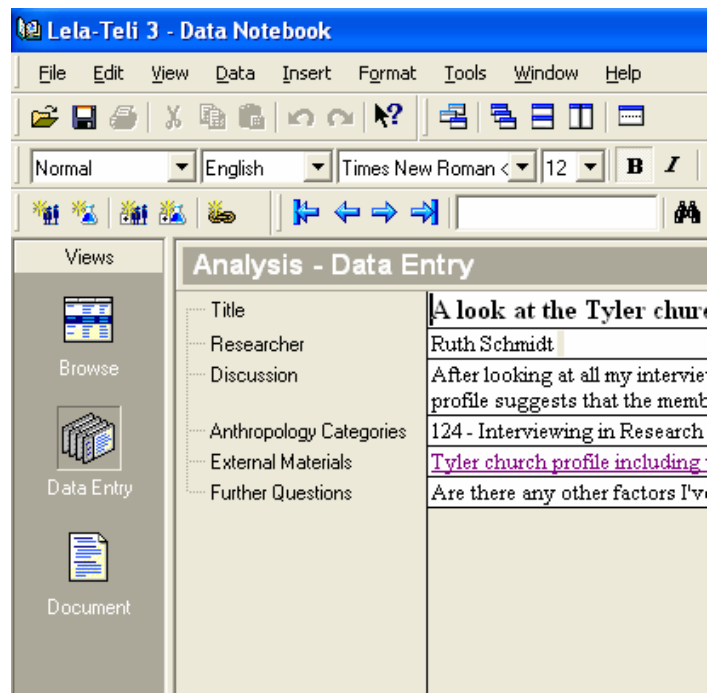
Lela-Teli 3 - Data Notebook

File Edit View Data Insert Format Tools Window Help

Normal English Times New Roman 12 B I

Views

Browse

Data Entry

Document

Analysis - Data Entry

| Title | A look at the Tyler churc |
|---|---|
| Researcher | Ruth Schmidt |
| Discussion | After looking at all my intervie profile suggests that the memb |
| Anthropology Categories | 124 - Interviewing in Research |
| External Materials | Tyler church profile including |
| Further Questions | Are there any other factors I'v |